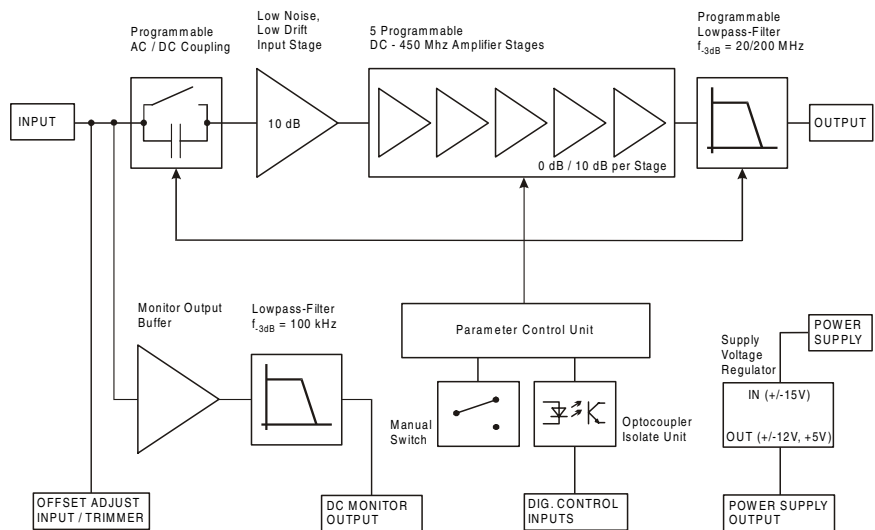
Programmable AC / DC Coupling

Low Noise, Low Drift Input Stage

5 Programmable DC - 450 Mhz Amplifier Stages

Programmable Lowpass-Filter $f_{-3dB}$ = 20/200 MHz

INPUT

10 dB

0 dB / 10 dB per Stage

OUTPUT

Monitor Output Buffer

Lowpass-Filter $f_{-3dB}$ = 100 kHz

Parameter Control Unit

Supply Voltage Regulator

POWER SUPPLY

IN (+/-15V)

OUT (+/-12V, +5V)

Manual Switch

Optocoupler Isolate Unit

OFFSET ADJUST INPUT / TRIMMER

DC MONITOR OUTPUT

DIG. CONTROL INPUTS

POWER SUPPLY OUTPUT